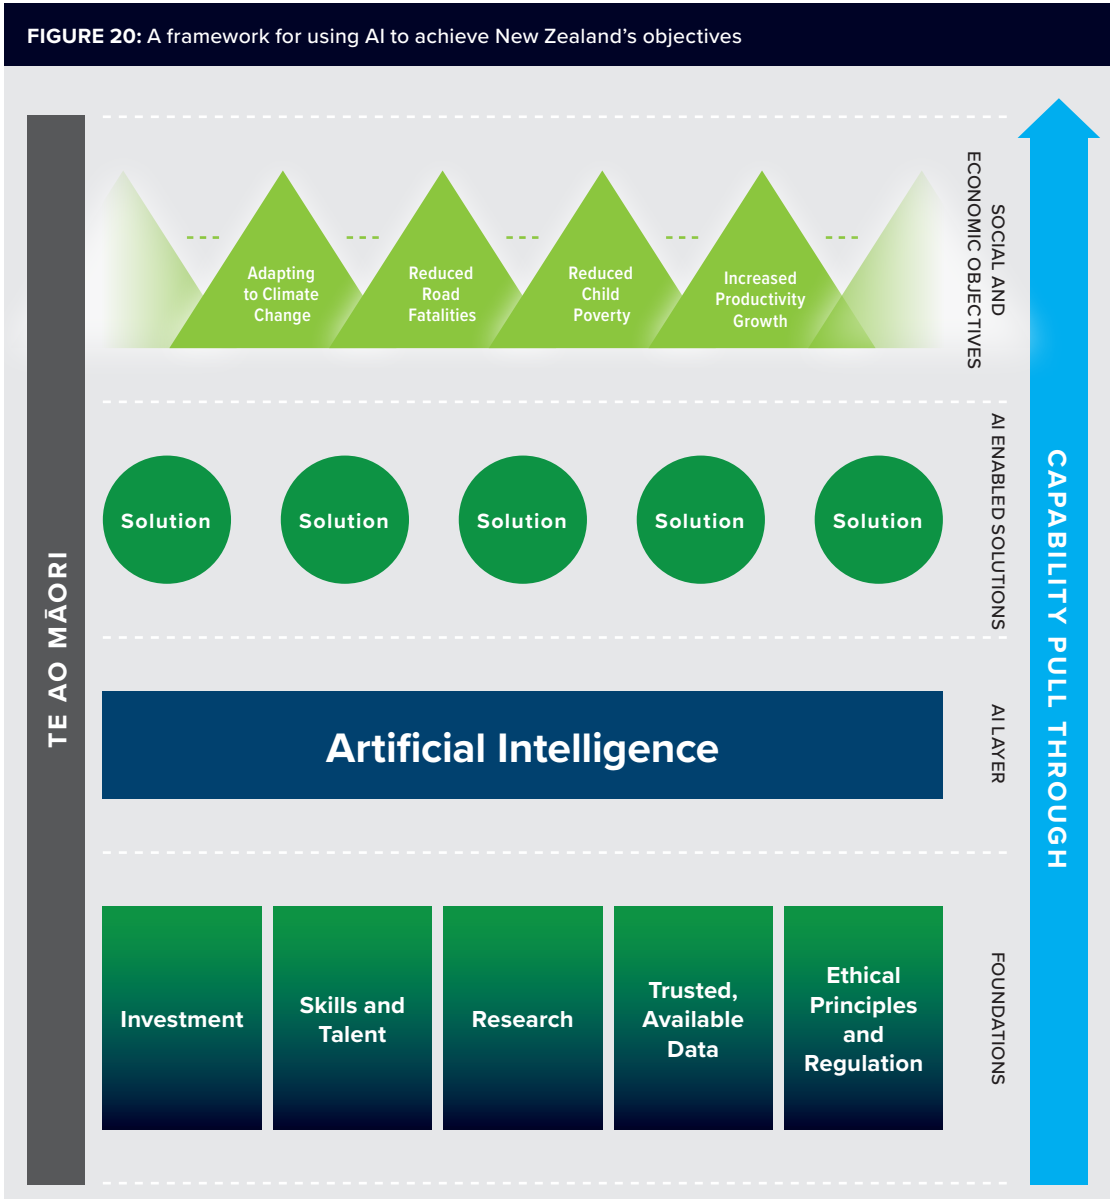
**FIGURE 20:** A framework for using AI to achieve New Zealand's objectives

TE AO MĀORI

Adapting to Climate Change

Reduced Road Fatalities

Reduced Child Poverty

Increased Productivity Growth

SOCIAL AND ECONOMIC OBJECTIVES

Solution

Solution

Solution

Solution

Solution

AI ENABLED SOLUTIONS

Artificial Intelligence

AI LAYER

Investment

Skills and Talent

Research

Trusted, Available Data

Ethical Principles and Regulation

FOUNDATIONS

CAPABILITY PULL THROUGH